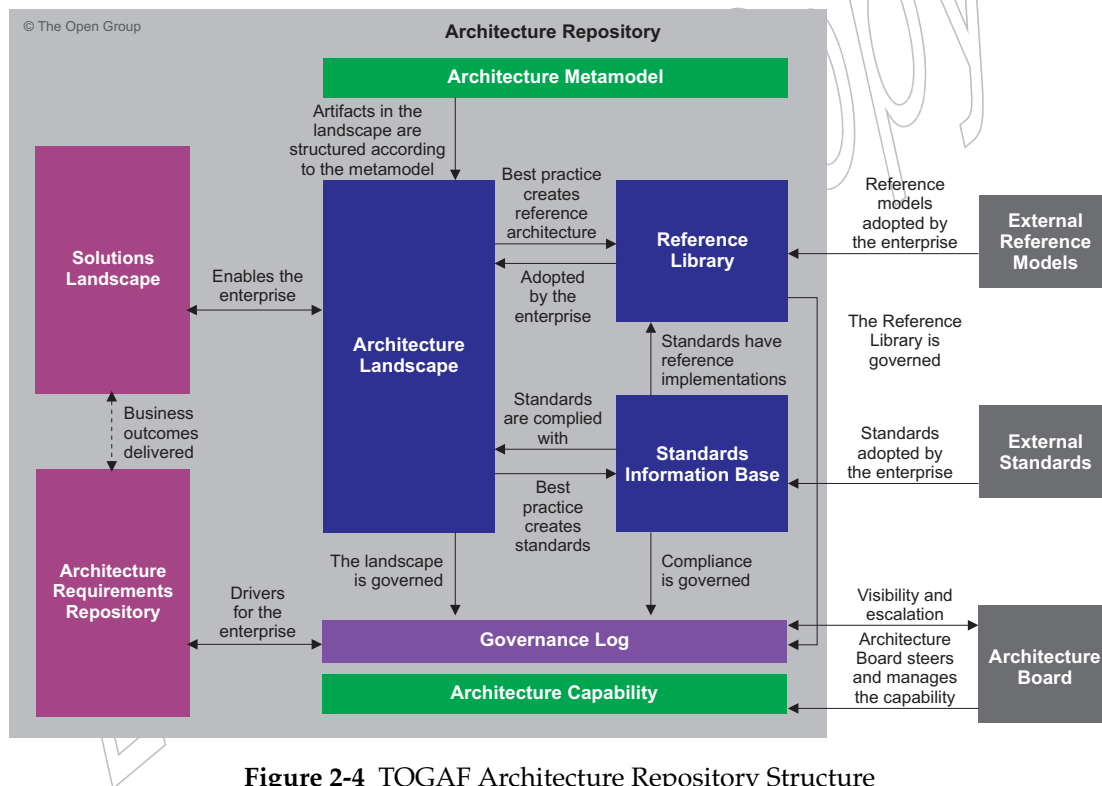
© The Open Group

Architecture Repository

Architecture Metamodel

Artifacts in the landscape are structured according to the metamodel

Solutions Landscape

Enables the enterprise

Best practice creates reference architecture

Reference Library

Adopted by the enterprise

Reference models adopted by the enterprise

External Reference Models

Architecture Landscape

The Reference Library is governed

Standards have reference implementations

Business outcomes delivered

Standards are complied with

Standards Information Base

Standards adopted by the enterprise

External Standards

Best practice creates standards

Architecture Requirements Repository

The landscape is governed

Compliance is governed

Drivers for the enterprise

Governance Log

Visibility and escalation

Architecture Board steers and manages the capability

Architecture Board

Architecture Capability

Figure 2-4 TOGAF Architecture Repository Structure